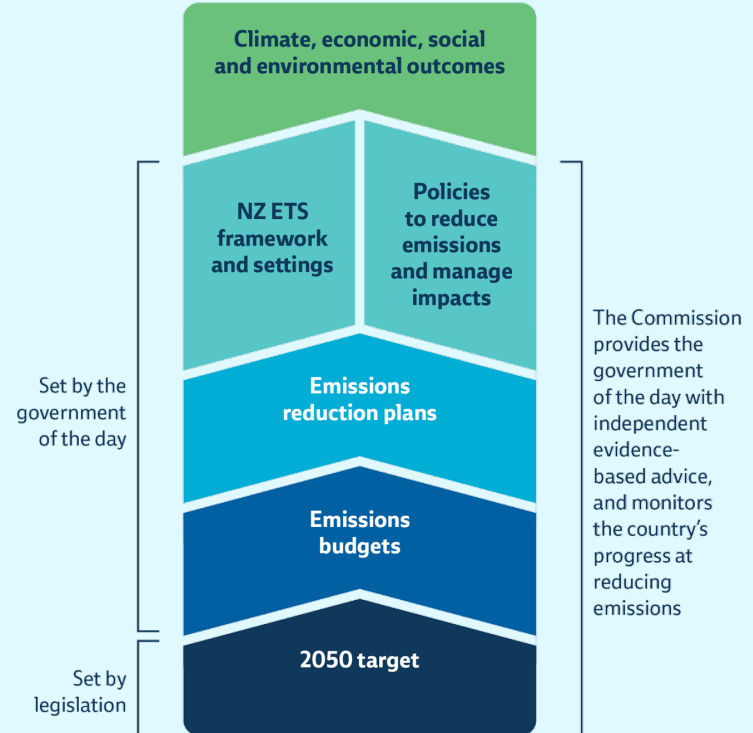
Climate, economic, social and environmental outcomes

NZ ETS framework and settings

Policies to reduce emissions and manage impacts

Emissions reduction plans

Emissions budgets

2050 target

Set by the government of the day

Set by legislation

The Commission provides the government of the day with independent evidence-based advice, and monitors the country's progress at reducing emissions